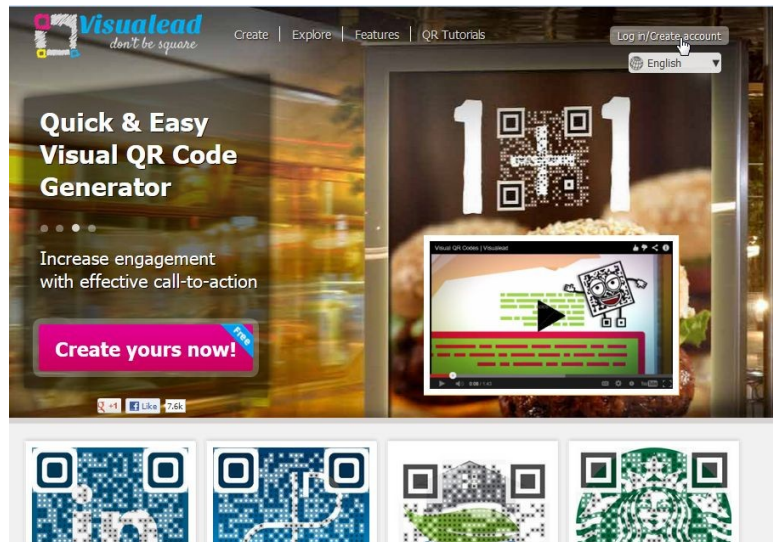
Visualead
don't be square

Create | Explore | Features | QR Tutorials

Log in/Create account

English

Quick & Easy Visual QR Code Generator

Increase engagement with effective call-to-action

Create yours now!

Free

+1 Like 7.6k

1 + 1

Visual QR Codes | Visualead